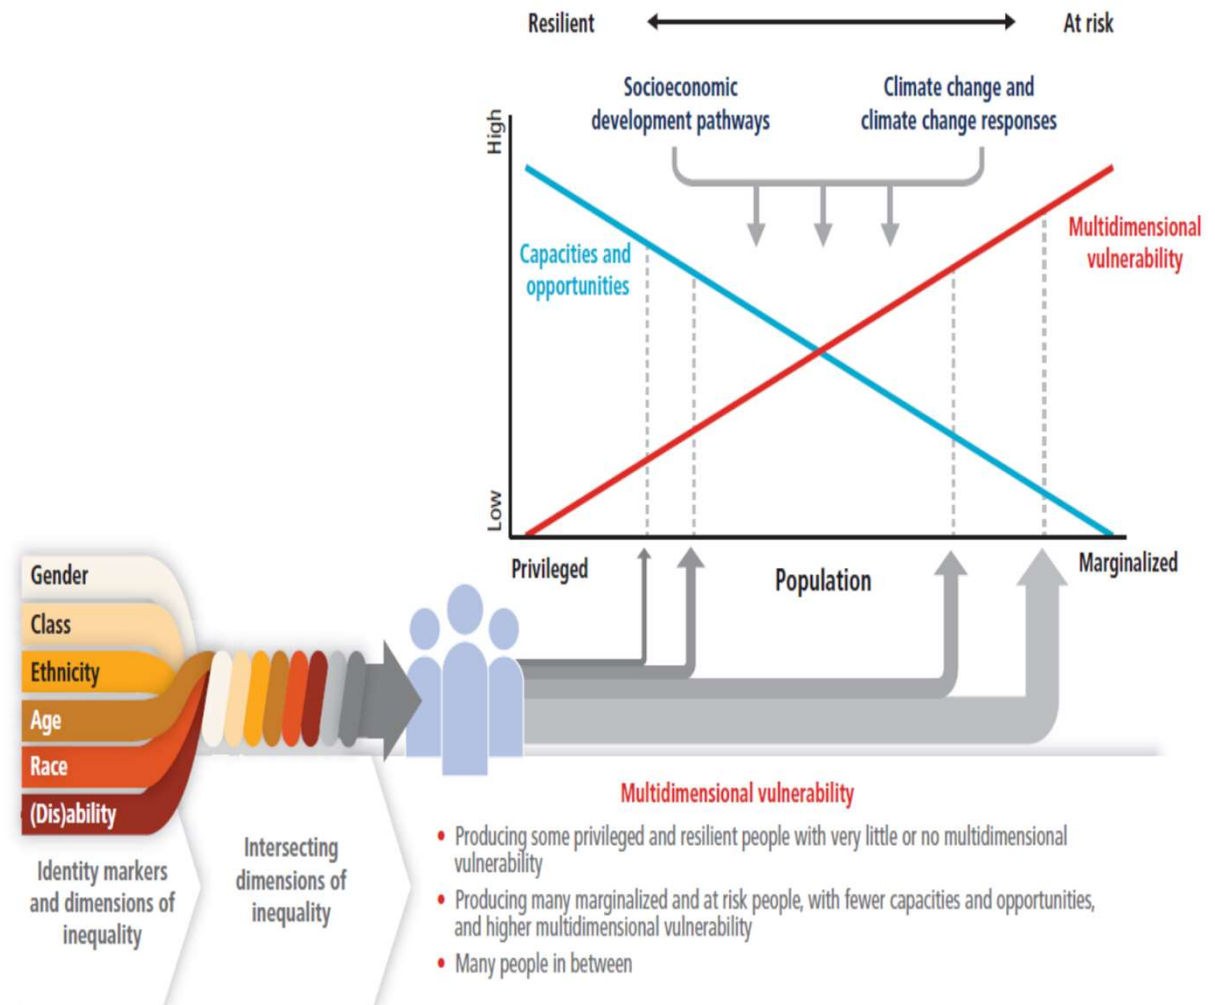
Resilient At risk

Socioeconomic development pathways

Climate change and climate change responses

High

Low

Capacities and opportunities

Multidimensional vulnerability

Privileged

Population

Marginalized

Gender
Class
Ethnicity
Age
Race
(Dis)ability

Identity markers and dimensions of inequality

Intersecting dimensions of inequality

Multidimensional vulnerability

• Producing some privileged and resilient people with very little or no multidimensional vulnerability
• Producing many marginalized and at risk people, with fewer capacities and opportunities, and higher multidimensional vulnerability
• Many people in between